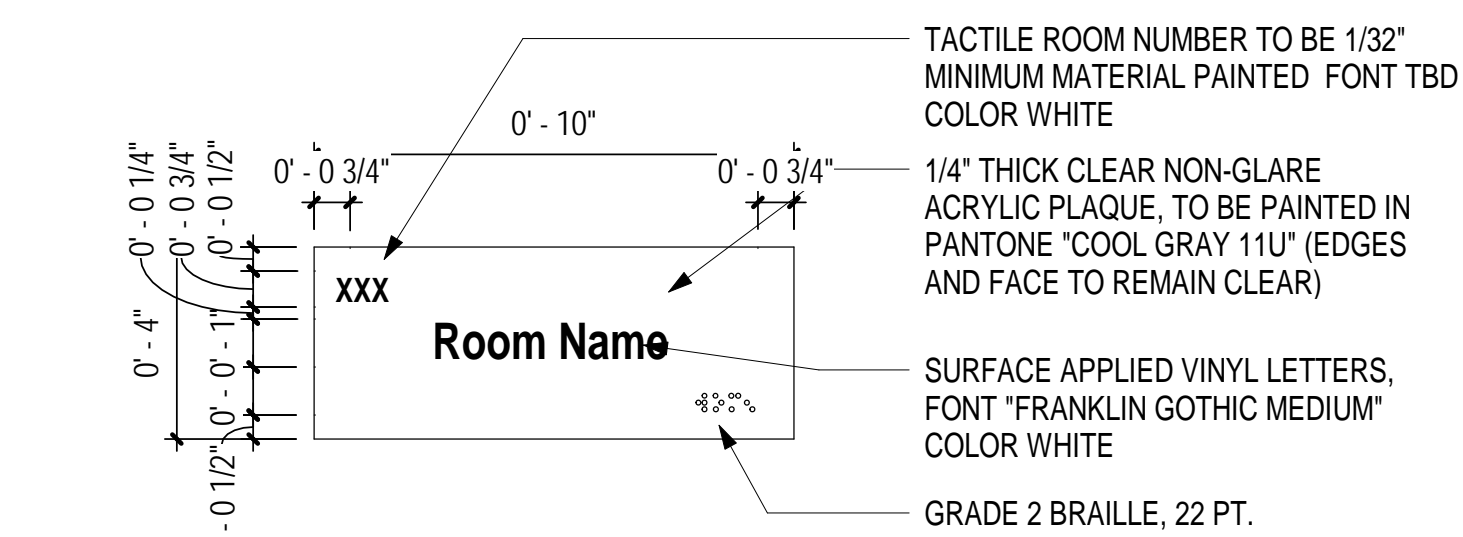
TACTILE ROOM NUMBER TO BE 1/32" MINIMUM MATERIAL PAINTED FONT TBD COLOR WHITE

0' - 10"

0' - 0 3/4"

0' - 0 3/4"

1/4" THICK CLEAR NON-GLARE ACRYLIC PLAQUE, TO BE PAINTED IN PANTONE "COOL GRAY 11U" (EDGES AND FACE TO REMAIN CLEAR)

0' - 0 1/4"

0' - 0 3/4"

0' - 0 1/2"

0' - 4"

0' - 1"

0' - 0 1/2"

XXX

Room Name

SURFACE APPLIED VINYL LETTERS, FONT "FRANKLIN GOTHIC MEDIUM" COLOR WHITE

GRADE 2 BRAILLE, 22 PT.